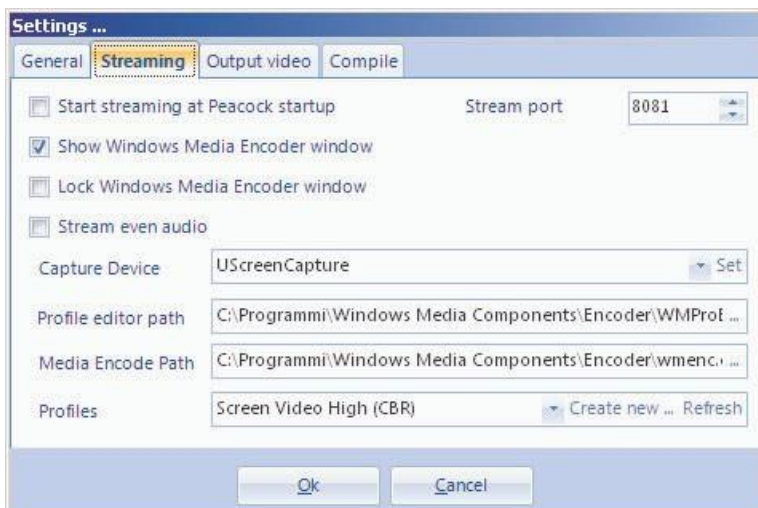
Settings ...

General | Streaming | Output video | Compile

Start streaming at Peacock startup

Stream port 8081

Show Windows Media Encoder window

Lock Windows Media Encoder window

Stream even audio

Capture Device UScreenCapture Set

Profile editor path C:\Programmi\Windows Media Components\Encoder\WMProE ...

Media Encode Path C:\Programmi\Windows Media Components\Encoder\wmenc ...

Profiles Screen Video High (CBR) Create new ... Refresh

Ok Cancel